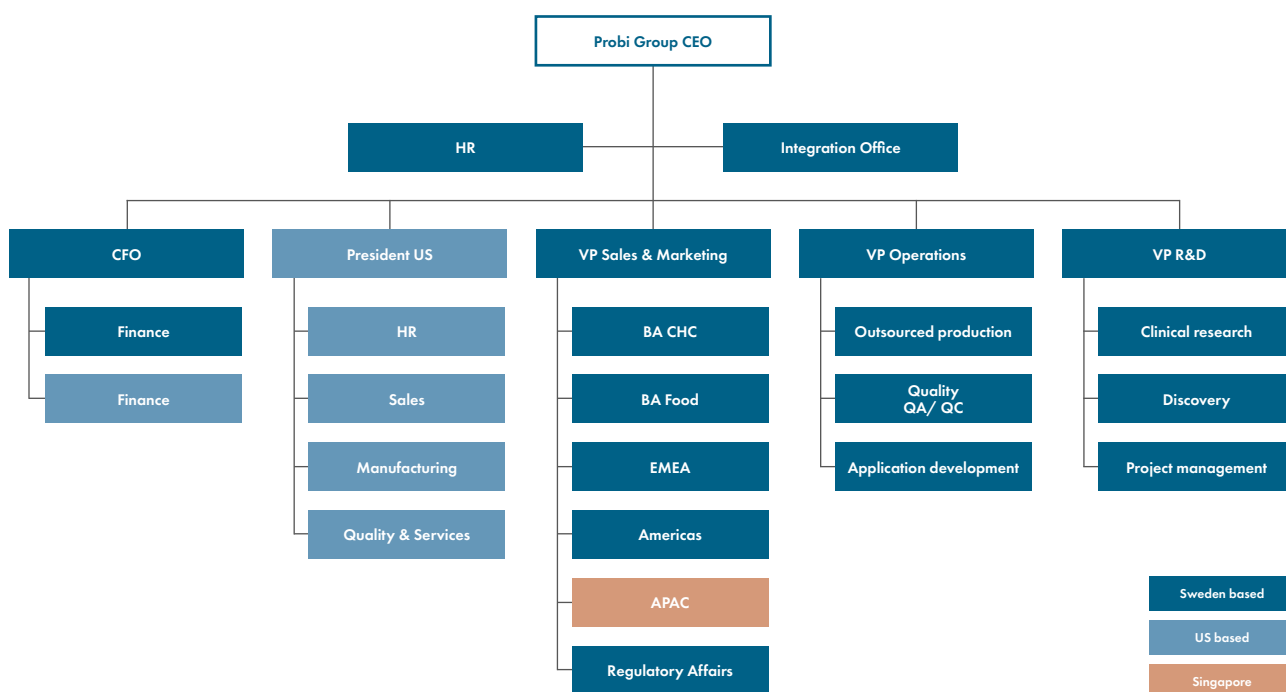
Probi Group CEO

HR

Integration Office

CFO

Finance

Finance

President US

HR

Sales

Manufacturing

Quality & Services

VP Sales & Marketing

BA CHC

BA Food

EMEA

Americas

APAC

Regulatory Affairs

VP Operations

Outsourced production

Quality QA/ QC

Application development

VP R&D

Clinical research

Discovery

Project management

Sweden based

US based

Singapore